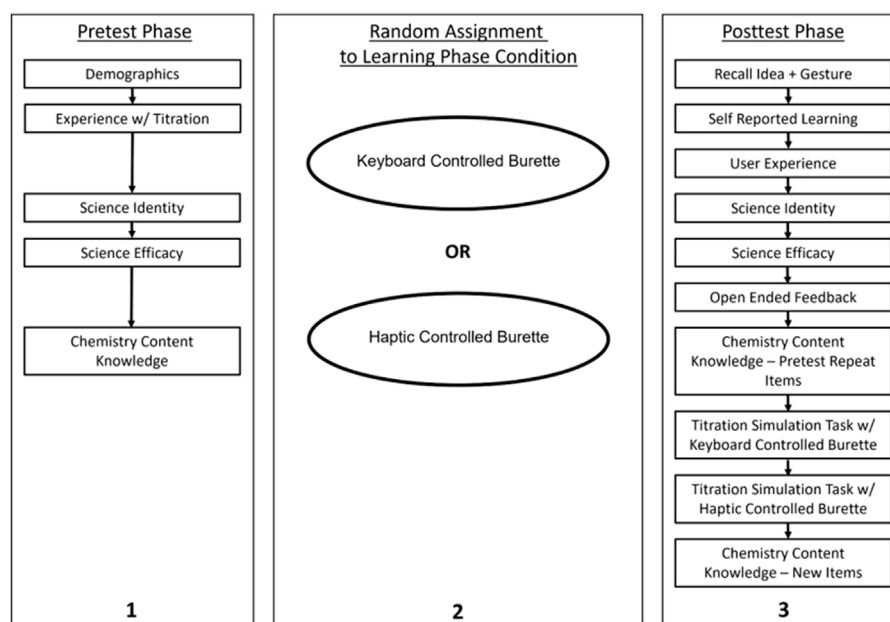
Pretest Phase

Demographics

Experience w/ Titration

Science Identity

Science Efficacy

Chemistry Content Knowledge

1

Random Assignment to Learning Phase Condition

Keyboard Controlled Burette

OR

Haptic Controlled Burette

2

Posttest Phase

Recall Idea + Gesture

Self Reported Learning

User Experience

Science Identity

Science Efficacy

Open Ended Feedback

Chemistry Content Knowledge – Pretest Repeat Items

Titration Simulation Task w/ Keyboard Controlled Burette

Titration Simulation Task w/ Haptic Controlled Burette

Chemistry Content Knowledge – New Items

3